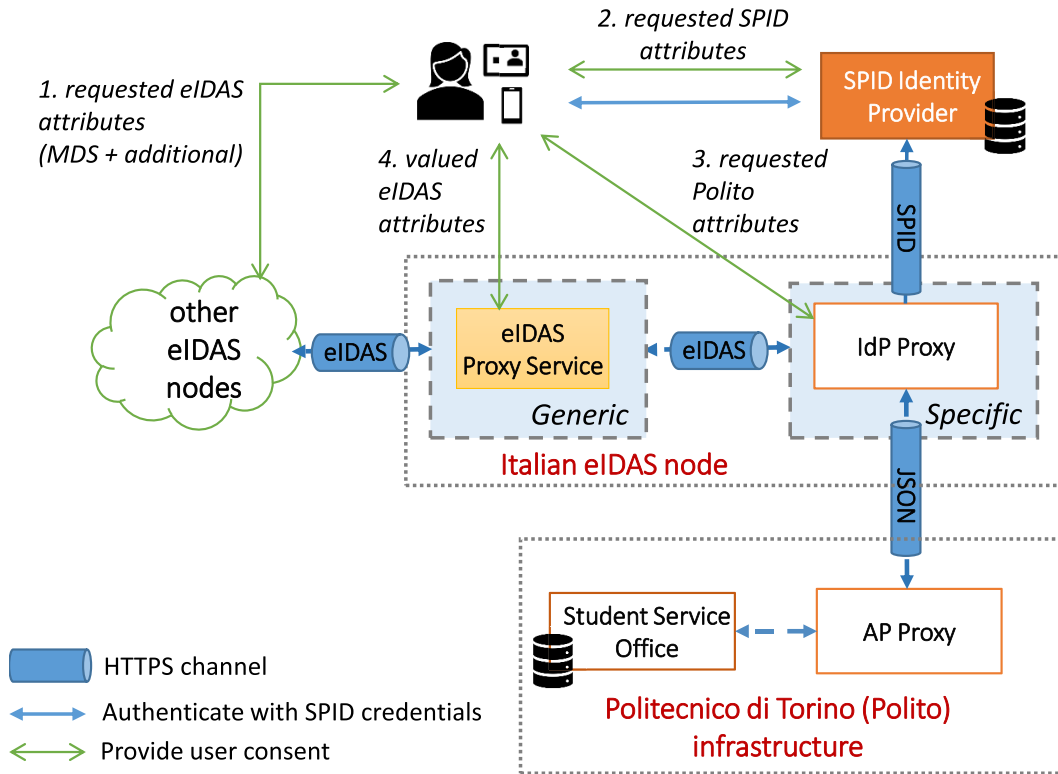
1. requested eIDAS attributes (MDS + additional)

2. requested SPID attributes

SPID Identity Provider

4. valued eIDAS attributes

3. requested Polito attributes

SPID

other eIDAS nodes

eIDAS

eIDAS Proxy Service

Generic

eIDAS

IdP Proxy

Specific

Italian eIDAS node

JSON

Student Service Office

AP Proxy

HTTPS channel

Authenticate with SPID credentials

Provide user consent

Politecnico di Torino (Polito) infrastructure